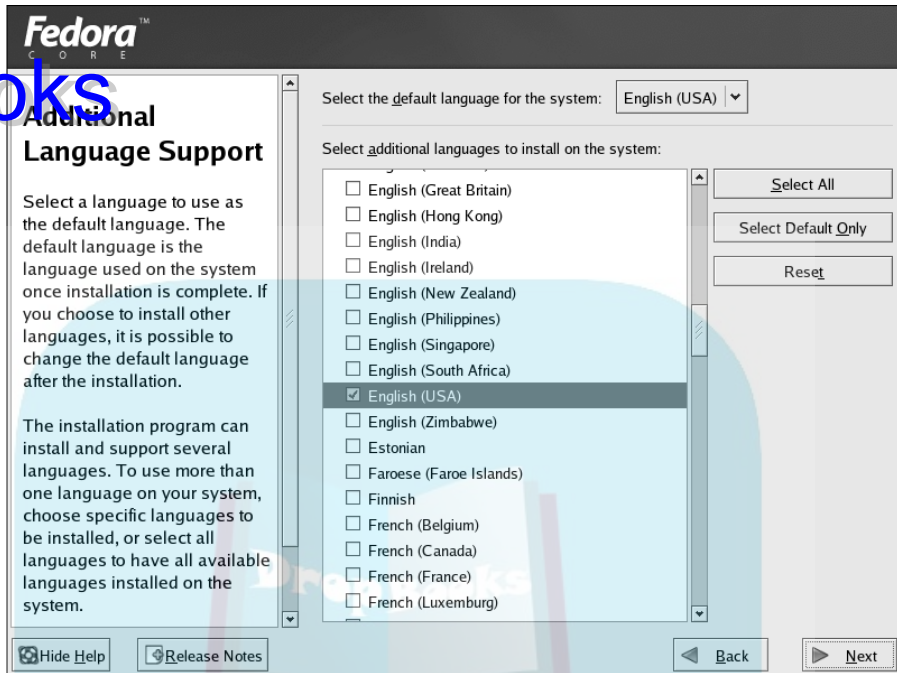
Fedora™
CORE

oks

Additional Language Support

Select a language to use as the default language. The default language is the language used on the system once installation is complete. If you choose to install other languages, it is possible to change the default language after the installation.

The installation program can install and support several languages. To use more than one language on your system, choose specific languages to be installed, or select all languages to have all available languages installed on the system.

Select the default language for the system: English (USA)

Select additional languages to install on the system:

☐ English (Great Britain)
☐ English (Hong Kong)
☐ English (India)
☐ English (Ireland)
☐ English (New Zealand)
☐ English (Philippines)
☐ English (Singapore)
☐ English (South Africa)
☑ English (USA)
☐ English (Zimbabwe)
☐ Estonian
☐ Faroese (Faroe Islands)
☐ Finnish
☐ French (Belgium)
☐ French (Canada)
☐ French (France)
☐ French (Luxemburg)

Select All

Select Default Only

Reset

Hide Help

Release Notes

Back

Next